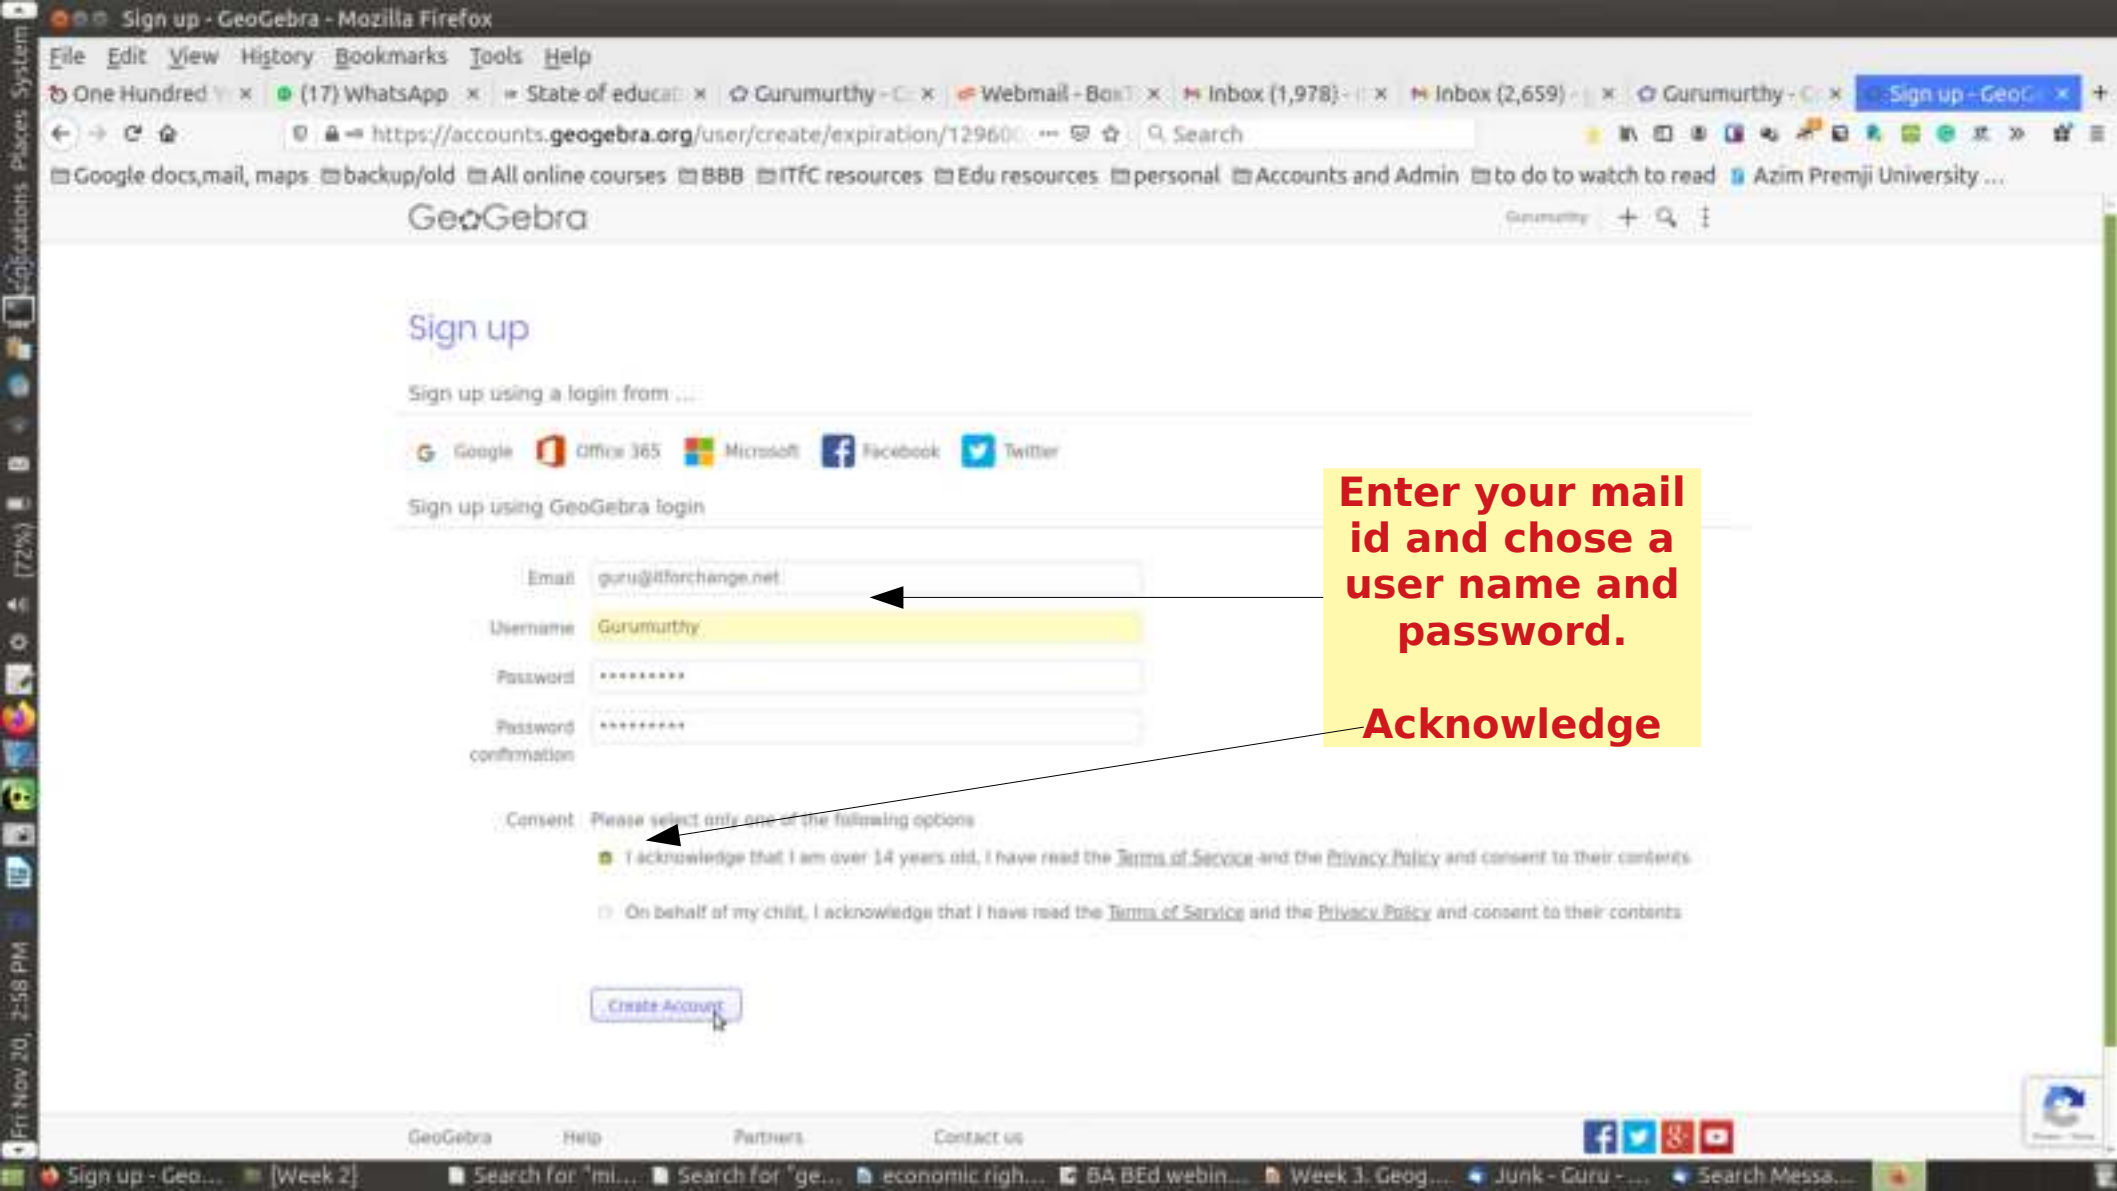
Sign up - GeoGebra - Mozilla Firefox

File Edit View History Bookmarks Tools Help

One Hundred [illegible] × (17) WhatsApp × State of educat × Gurumurthy - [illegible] × Webmail - Box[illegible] × Inbox (1,978) - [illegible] × Inbox (2,659) - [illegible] × Gurumurthy - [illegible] × Sign up - GeoG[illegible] ×

https://accounts.geogebra.org/user/create/expiration/12960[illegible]

Search

Google docs,mail, maps backup/old All online courses BBB ITfC resources Edu resources personal Accounts and Admin to do to watch to read Azim Premji University ...

GeoGebra

Gurumurthy

Sign up

Sign up using a login from ...

Google Office 365 Microsoft Facebook Twitter

Sign up using GeoGebra login

Email guru@itforchange.net

Username Gurumurthy

Password ••••••••••

Password confirmation ••••••••••

Consent Please select only one of the following options

I acknowledge that I am over 14 years old, I have read the Terms of Service and the Privacy Policy and consent to their contents

On behalf of my child, I acknowledge that I have read the Terms of Service and the Privacy Policy and consent to their contents

Create Account

Enter your mail id and chose a user name and password.

Acknowledge

GeoGebra Help Partners Contact us

Sign up - Geo... [Week 2] Search for "mi... Search for "ge... economic righ... BA BEd webin... Week 3. Geog... Junk - Guru -... Search Messa...

Fri Nov 20, 2:58 PM (72%)